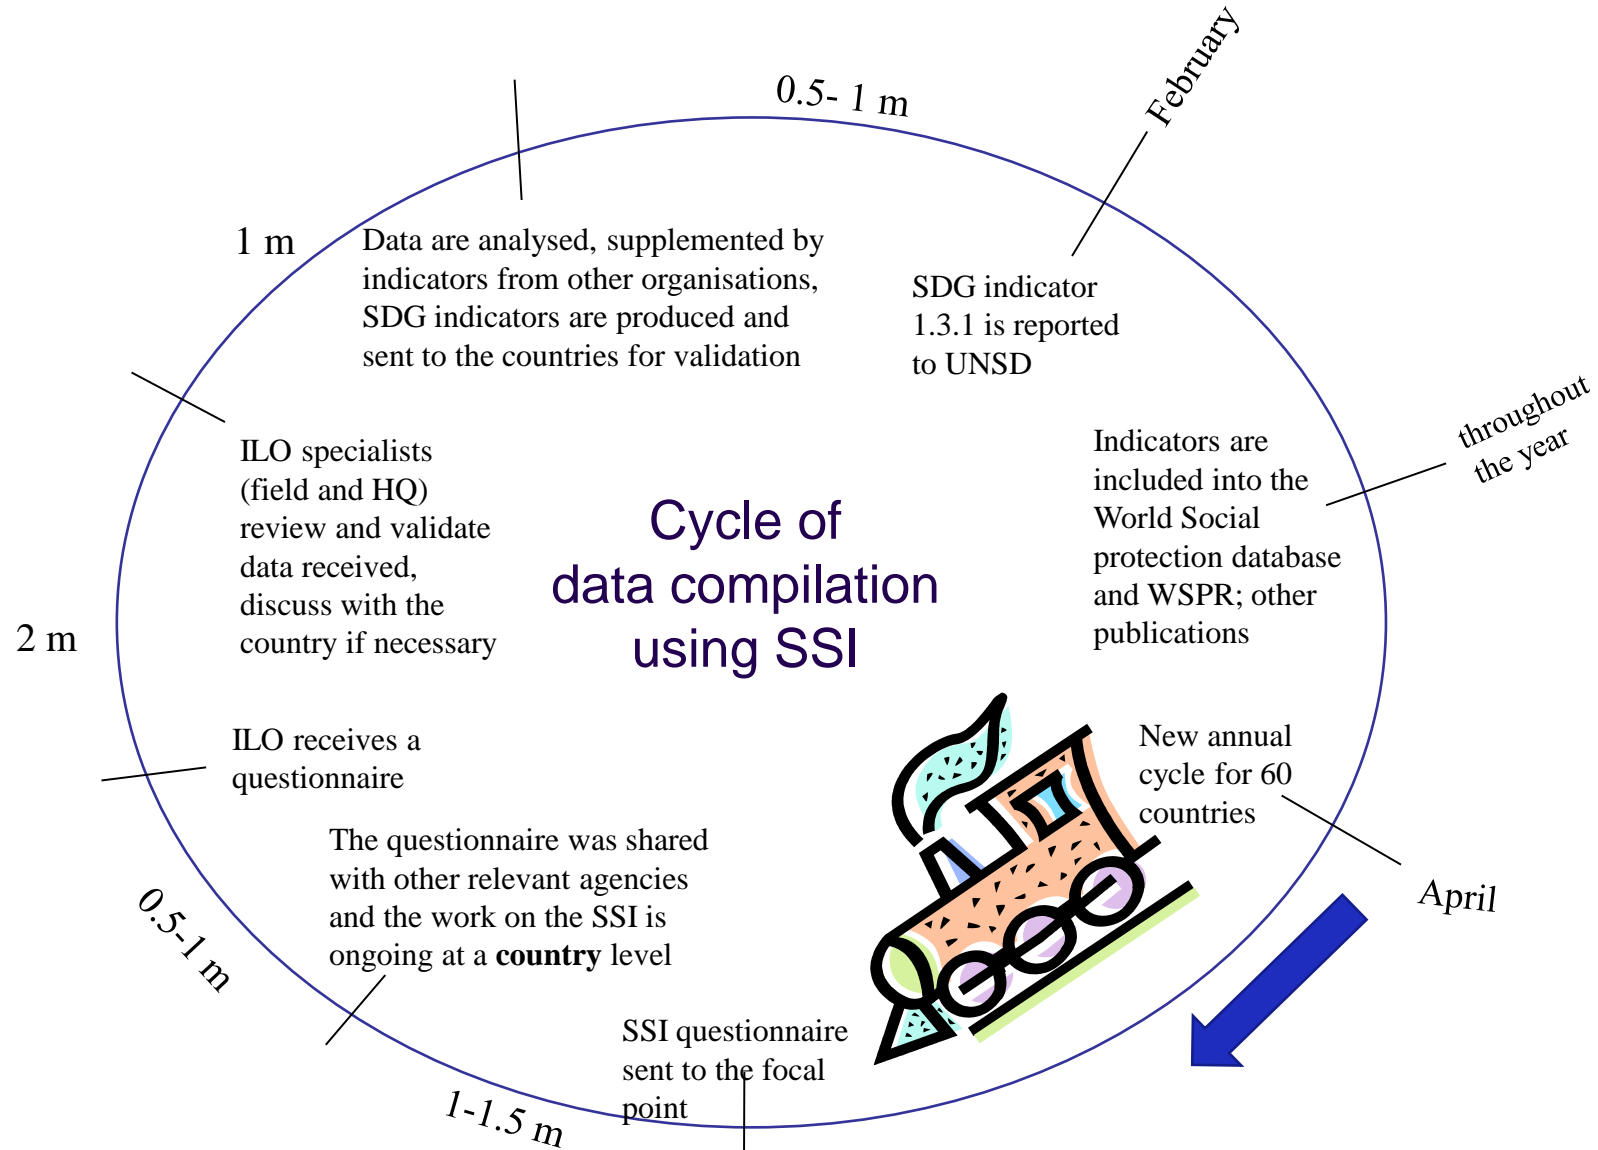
0.5- 1 m

February

1 m

Data are analysed, supplemented by indicators from other organisations, SDG indicators are produced and sent to the countries for validation

SDG indicator 1.3.1 is reported to UNSD

throughout the year

Indicators are included into the World Social protection database and WSPR; other publications

ILO specialists (field and HQ) review and validate data received, discuss with the country if necessary

Cycle of data compilation using SSI

2 m

ILO receives a questionnaire

New annual cycle for 60 countries

April

The questionnaire was shared with other relevant agencies and the work on the SSI is ongoing at a **country** level

0.5-1 m

SSI questionnaire sent to the focal point

1-1.5 m